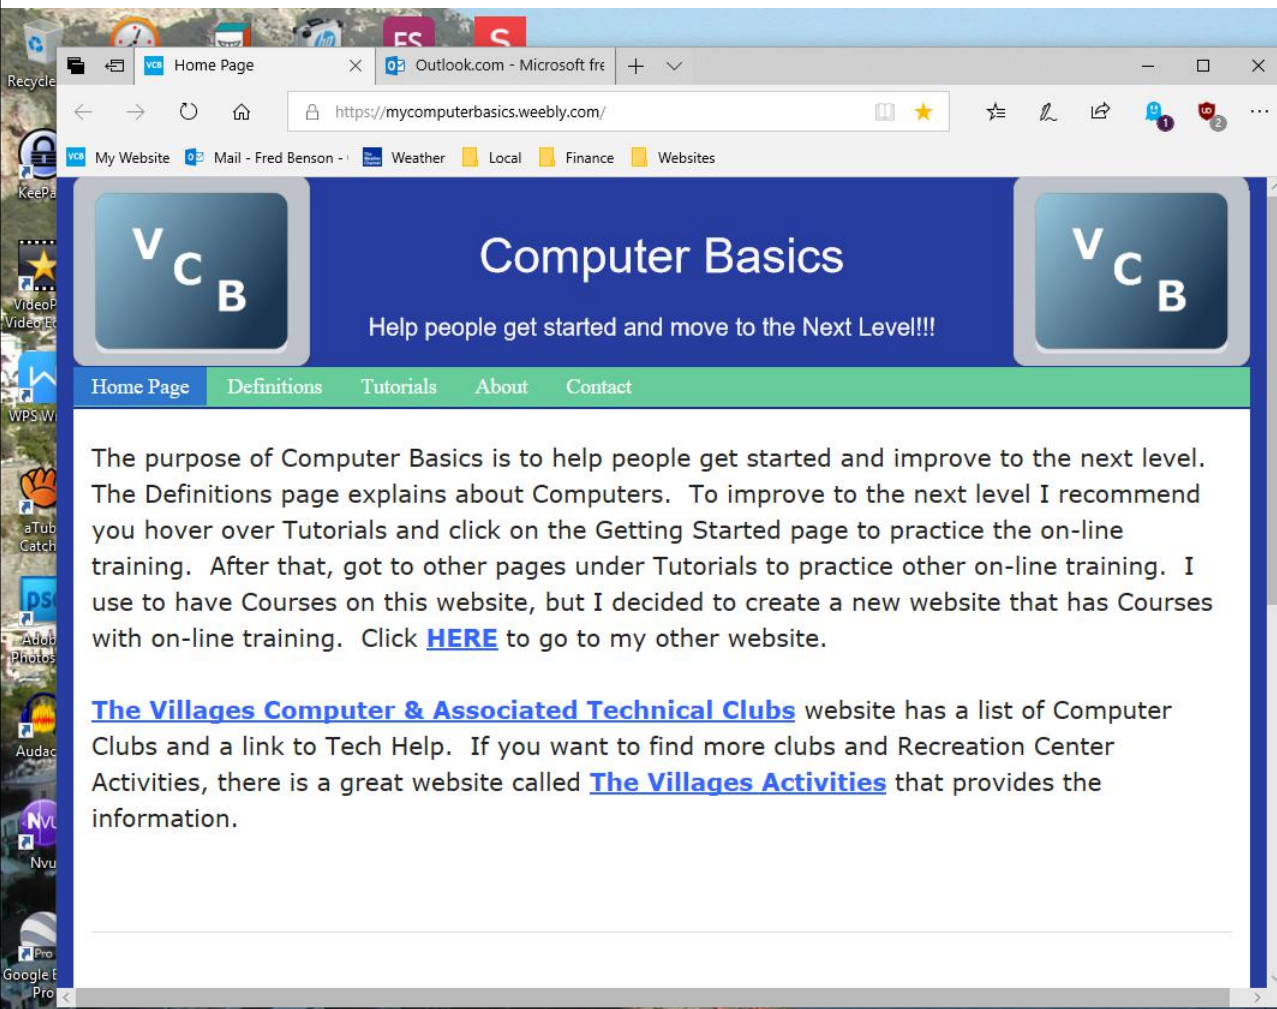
Recycle
KeePa
VideoP
Video E
WPS W
aTub
Catch
Adob
Photos
Audac
Nvu
Pro
Google E
Pro

FS
S

Home Page
Outlook.com - Microsoft fre

https://mycomputerbasics.weebly.com/

My Website
Mail - Fred Benson -
Weather
Local
Finance
Websites

V C B

Computer Basics

Help people get started and move to the Next Level!!!

V C B

Home Page
Definitions
Tutorials
About
Contact

The purpose of Computer Basics is to help people get started and improve to the next level. The Definitions page explains about Computers. To improve to the next level I recommend you hover over Tutorials and click on the Getting Started page to practice the on-line training. After that, got to other pages under Tutorials to practice other on-line training. I use to have Courses on this website, but I decided to create a new website that has Courses with on-line training. Click HERE to go to my other website.

The Villages Computer & Associated Technical Clubs website has a list of Computer Clubs and a link to Tech Help. If you want to find more clubs and Recreation Center Activities, there is a great website called The Villages Activities that provides the information.